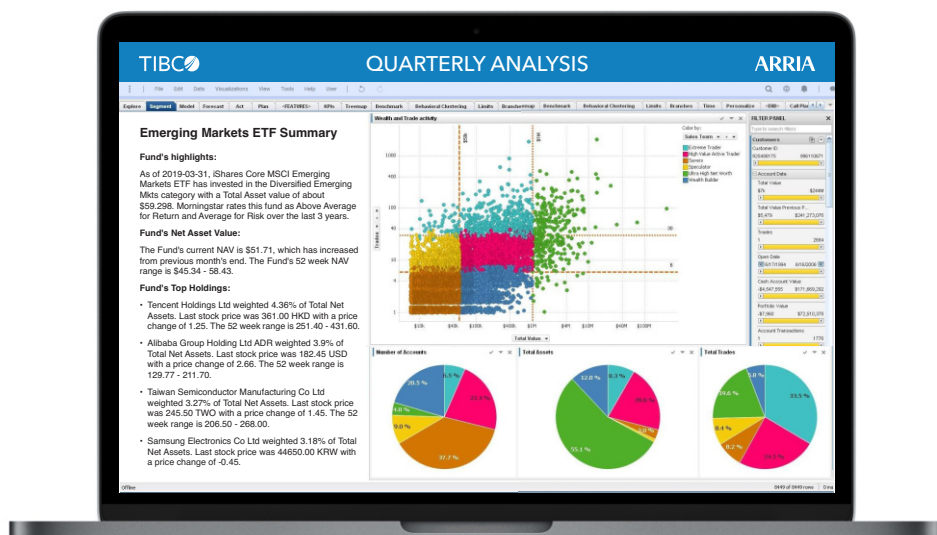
TIBCO QUARTERLY ANALYSIS ARRIA

File Edit Data Visualizations View Tools Help User

Explore Segment Model Forecast Act Plan <FEATURES> KPIs Treemap Benchmark Behavioral Clustering Limits Branches Benchmark Behavioral Clustering Limits Branches Time Personalize

Emerging Markets ETF Summary

Fund's highlights:

As of 2019-03-31, iShares Core MSCI Emerging Markets ETF has invested in the Diversified Emerging Mkts category with a Total Asset value of about $59.298. Morningstar rates this fund as Above Average for Return and Average for Risk over the last 3 years.

Fund's Net Asset Value:

The Fund's current NAV is $51.71, which has increased from previous month's end. The Fund's 52 week NAV range is $45.34 - 58.43.

Fund's Top Holdings:

• Tencent Holdings Ltd weighted 4.36% of Total Net Assets. Last stock price was 361.00 HKD with a price change of 1.25. The 52 week range is 251.40 - 431.60.

• Alibaba Group Holding Ltd ADR weighted 3.9% of Total Net Assets. Last stock price was 182.45 USD with a price change of 2.66. The 52 week range is 129.77 - 211.70.

• Taiwan Semiconductor Manufacturing Co Ltd weighted 3.27% of Total Net Assets. Last stock price was 245.50 TWO with a price change of 1.45. The 52 week range is 206.50 - 268.00.

• Samsung Electronics Co Ltd weighted 3.18% of Total Net Assets. Last stock price was 44650.00 KRW with a price change of -0.45.

Wealth and Trade activity

Color by: Sales Team

Extreme Trader
High Value Active Trader
Savers
Speculator
Ultra High Net Worth
Wealth Builder

Trades
Total Value

FILTER PANEL

Customers
Customer ID
Account Data
Total Value
Total Value Previous P...
Trades
Open Date
Cash Account Value
Portfolio Value
Account Transactions

Number of Accounts

Total Assets

Total Trades

6.5 % 20.5 % 23.7 % 4.0 % 9.0 % 37.7 %

12.0 % 8.3 % 55.1 %

16.9 % 33.5 % 8.4 % 8.2 % 24.9 %

Offline